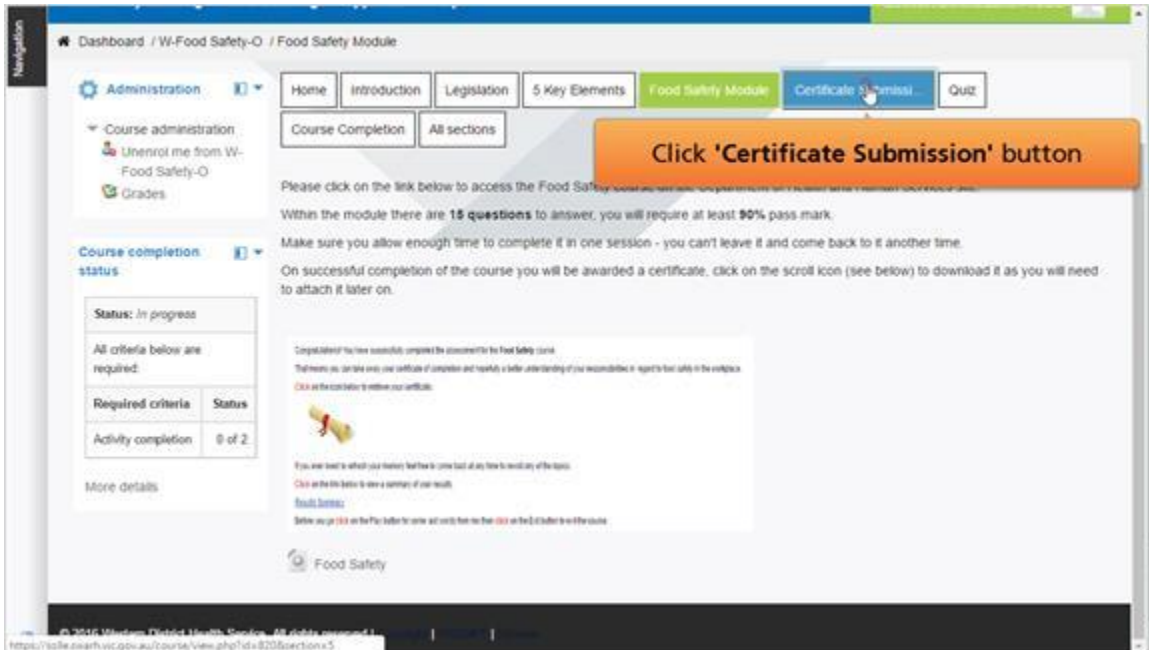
Navigation

Dashboard / W-Food Safety-O / Food Safety Module

Administration

Course administration
Unenrol me from W-Food Safety-O
Grades

Course completion status

| Status: In progress | |
|---|---|
| All criteria below are required: | |
| Required criteria | Status |
| Activity completion | 0 of 2 |

More details

Home | Introduction | Legislation | 5 Key Elements | Food Safety Module | Certificate Submissi... | Quiz
Course Completion | All sections

Click 'Certificate Submission' button

Please click on the link below to access the Food Safety course, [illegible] Department of Health and Human Services site.

Within the module there are 15 questions to answer, you will require at least 90% pass mark.

Make sure you allow enough time to complete it in one session - you can't leave it and come back to it another time.

On successful completion of the course you will be awarded a certificate, click on the scroll icon (see below) to download it as you will need to attach it later on.

Congratulations! You have successfully completed the assessment for the Food Safety course.
That means you can take away your certificate of completion and hopefully a better understanding of your responsibilities in regard to food safety in the workplace.
Click on the icon below to retrieve your certificate.

If you ever need to refresh your memory feel free to come back at any time to revisit any of the topics.
Click on the link below to view a summary of your results.
Results Summary
Before you go click on the Play button for some last words from me then click on the Exit button to exit the course.

Food Safety

© 2016 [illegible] District Health Service. All rights reserved | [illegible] | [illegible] | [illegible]

https://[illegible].vic.gov.au/course/view.php?id=820&section=5